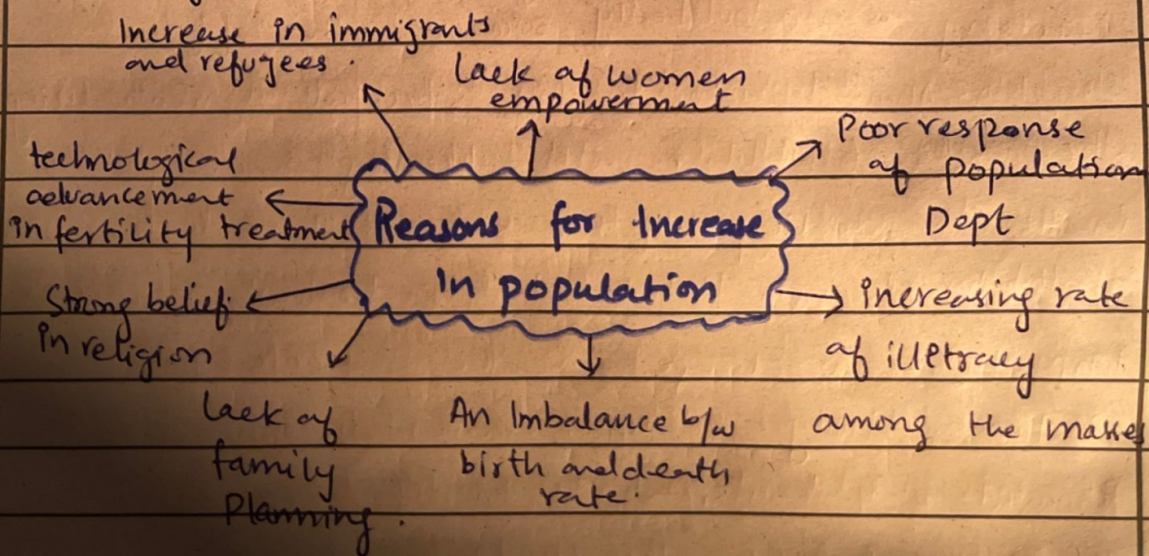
Increase in immigrants and refugees.

Lack of women empowerment

Poor response of population Dept

technological advancement in fertility treatment

Reasons for Increase in population

Strong belief in religion

Increasing rate of illetracy among the masses

Lack of family Planning.

An Imbalance b/w birth and death rate.